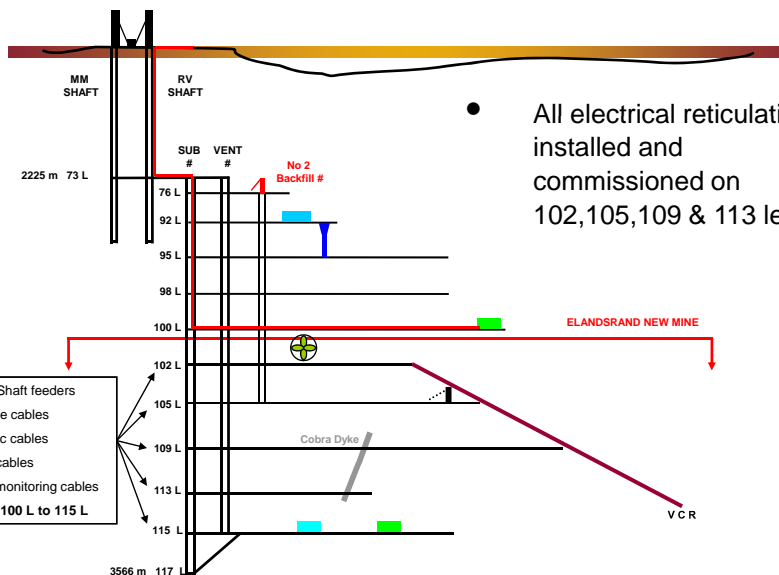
MM SHAFT

RV SHAFT

SUB #

VENT #

No 2 Backfill #

2225 m 73 L

76 L

92 L

95 L

98 L

100 L

ELANDSRAND NEW MINE

102 L

105 L

109 L

113 L

115 L

3566 m 117 L

Cobra Dyke

V C R

Shaft feeders
e cables
c cables
cables
monitoring cables
100 L to 115 L

All electrical reticulati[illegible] installed and commissioned on 102,105,109 & 113 le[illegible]